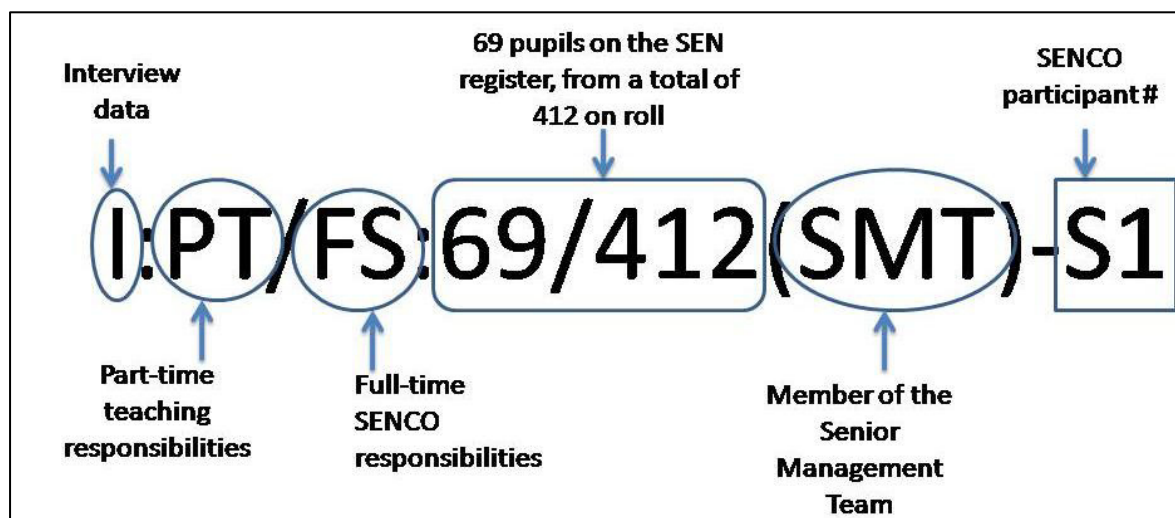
Interview data

69 pupils on the SEN register, from a total of 412 on roll

SENCO participant#

I:PT/FS:69/412(SMT)-S1

Part-time teaching responsibilities

Full-time SENCO responsibilities

Member of the Senior Management Team